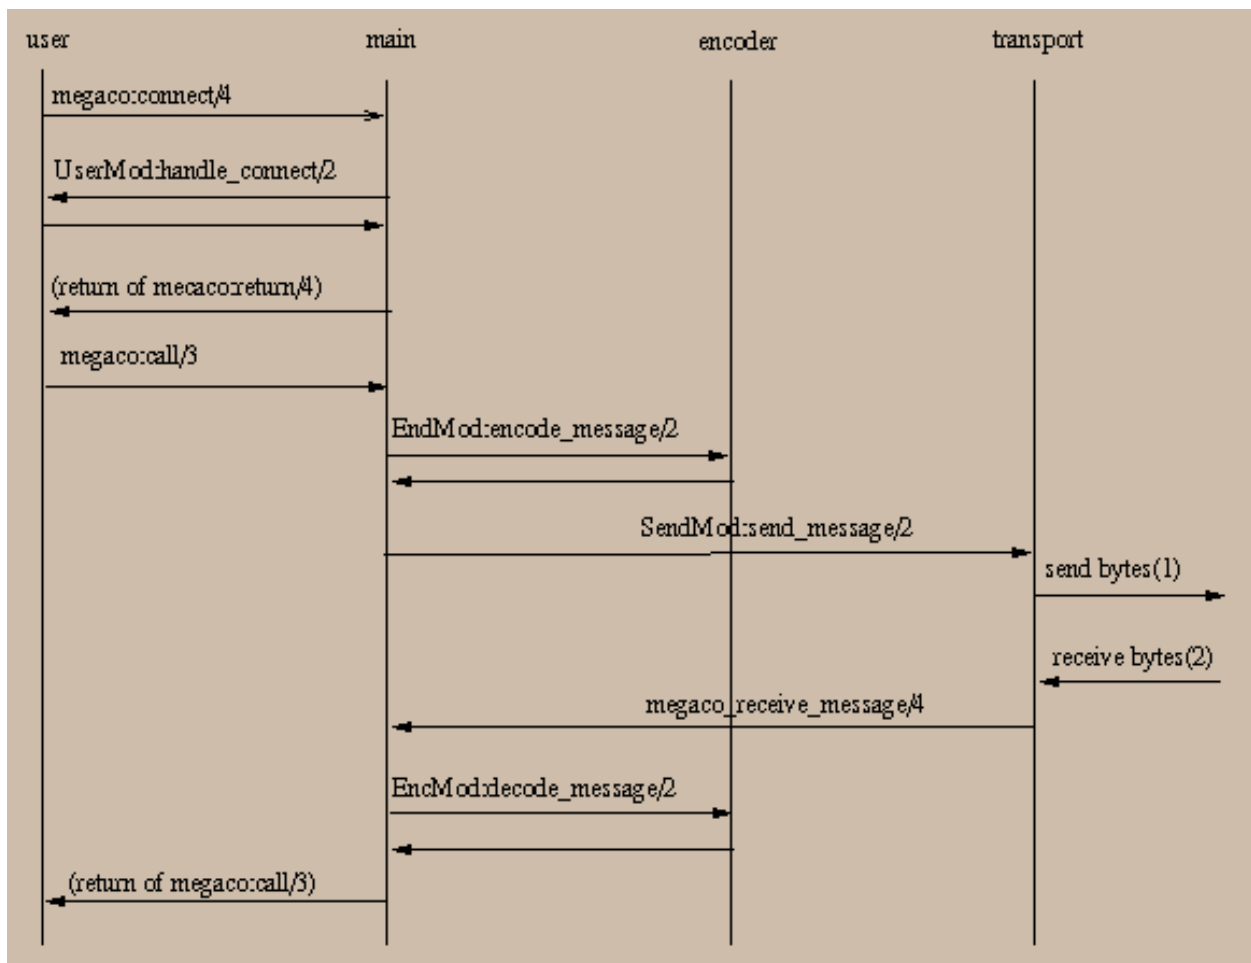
user

main

encoder

transport

megaco:connect/4

UserMod:handle_connect/2

(return of mecaco:return/4)

megaco:call/3

EndMod:encode_message/2

SendMod:send_message/2

send bytes(1)

receive bytes(2)

megaco_receive_message/4

EncMod:decode_message/2

(return of megaco:call/3)